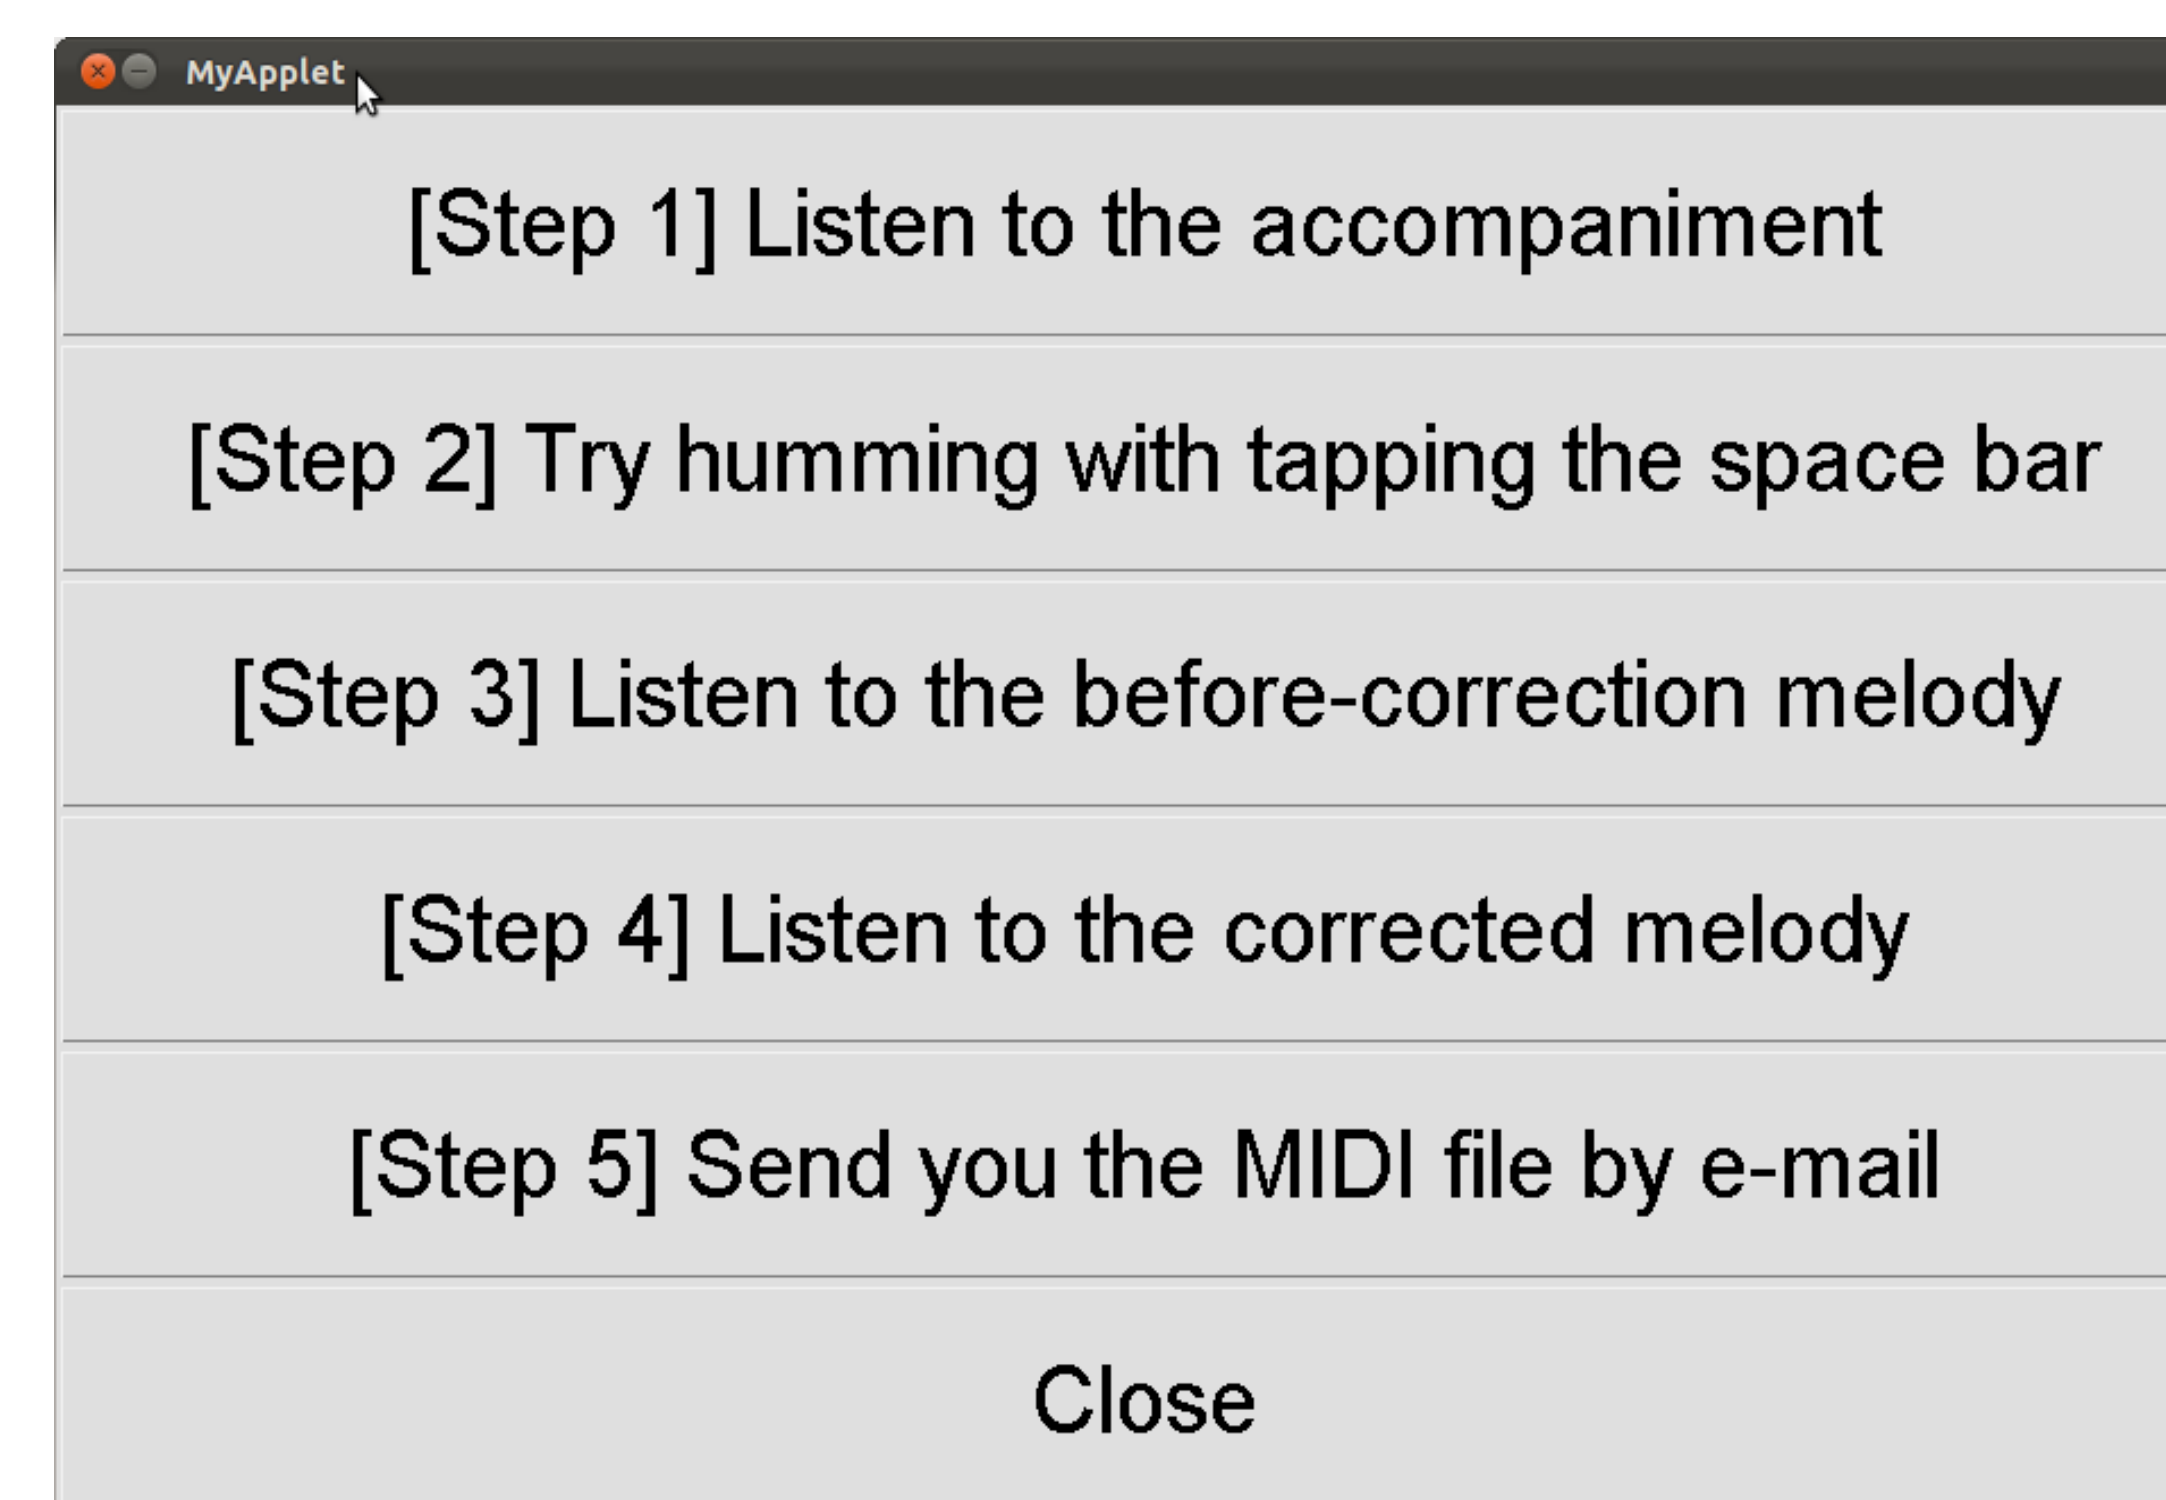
MyApplet

[Step 1] Listen to the accompaniment

[Step 2] Try humming with tapping the space bar

[Step 3] Listen to the before-correction melody

[Step 4] Listen to the corrected melody

[Step 5] Send you the MIDI file by e-mail

Close